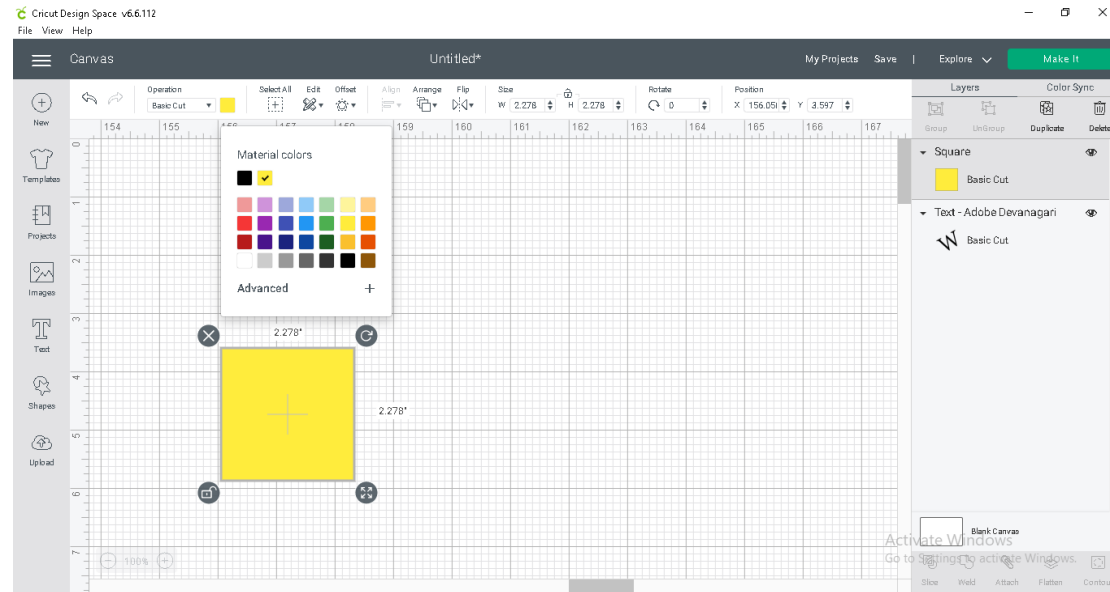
Cricut Design Space v6.6.112
File View Help

Canvas Untitled* My Projects Save | Explore Make It

New
Templates
Projects
Images
Text
Shapes
Upload

Operation
Basic Cut
Select All
Edit
Offset
Align
Arrange
Flip
Size
W 2.278
H 2.278
Rotate
0
Position
X 156.05
Y 3.597

154 155 156 157 158 159 160 161 162 163 164 165 166 167

Material colors

Advanced +

2.278"
2.278"

100%

Layers Color Sync
Group UnGroup Duplicate Delete

Square
Basic Cut

Text - Adobe Devanagari
Basic Cut

Blank Canvas

Activate Windows
Go to Settings to activate Windows.

Slice Weld Attach Flatten Contour